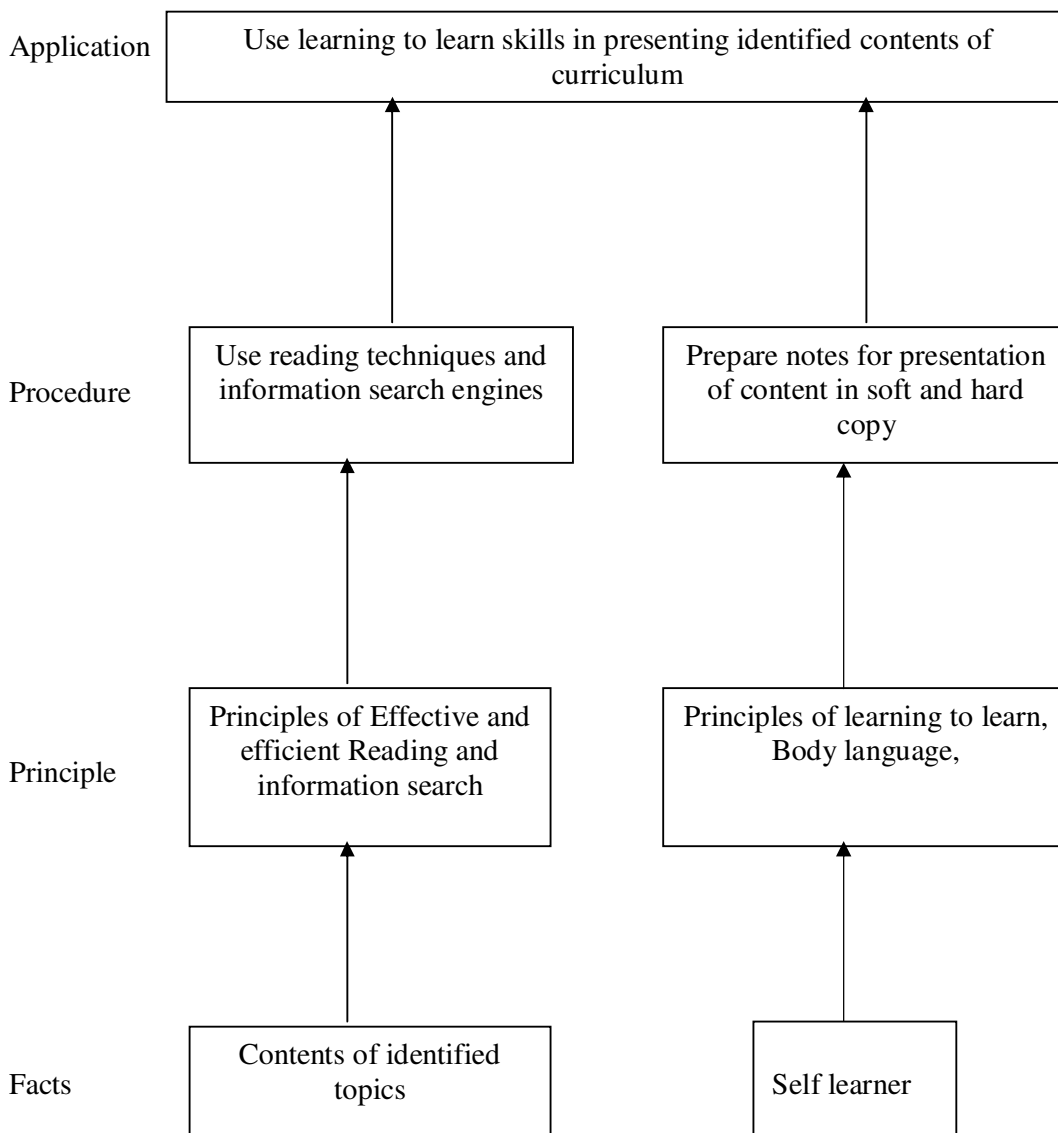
Application

Use learning to learn skills in presenting identified contents of curriculum

Procedure

Use reading techniques and information search engines

Prepare notes for presentation of content in soft and hard copy

Principle

Principles of Effective and efficient Reading and information search

Principles of learning to learn, Body language,

Facts

Contents of identified topics

Self learner